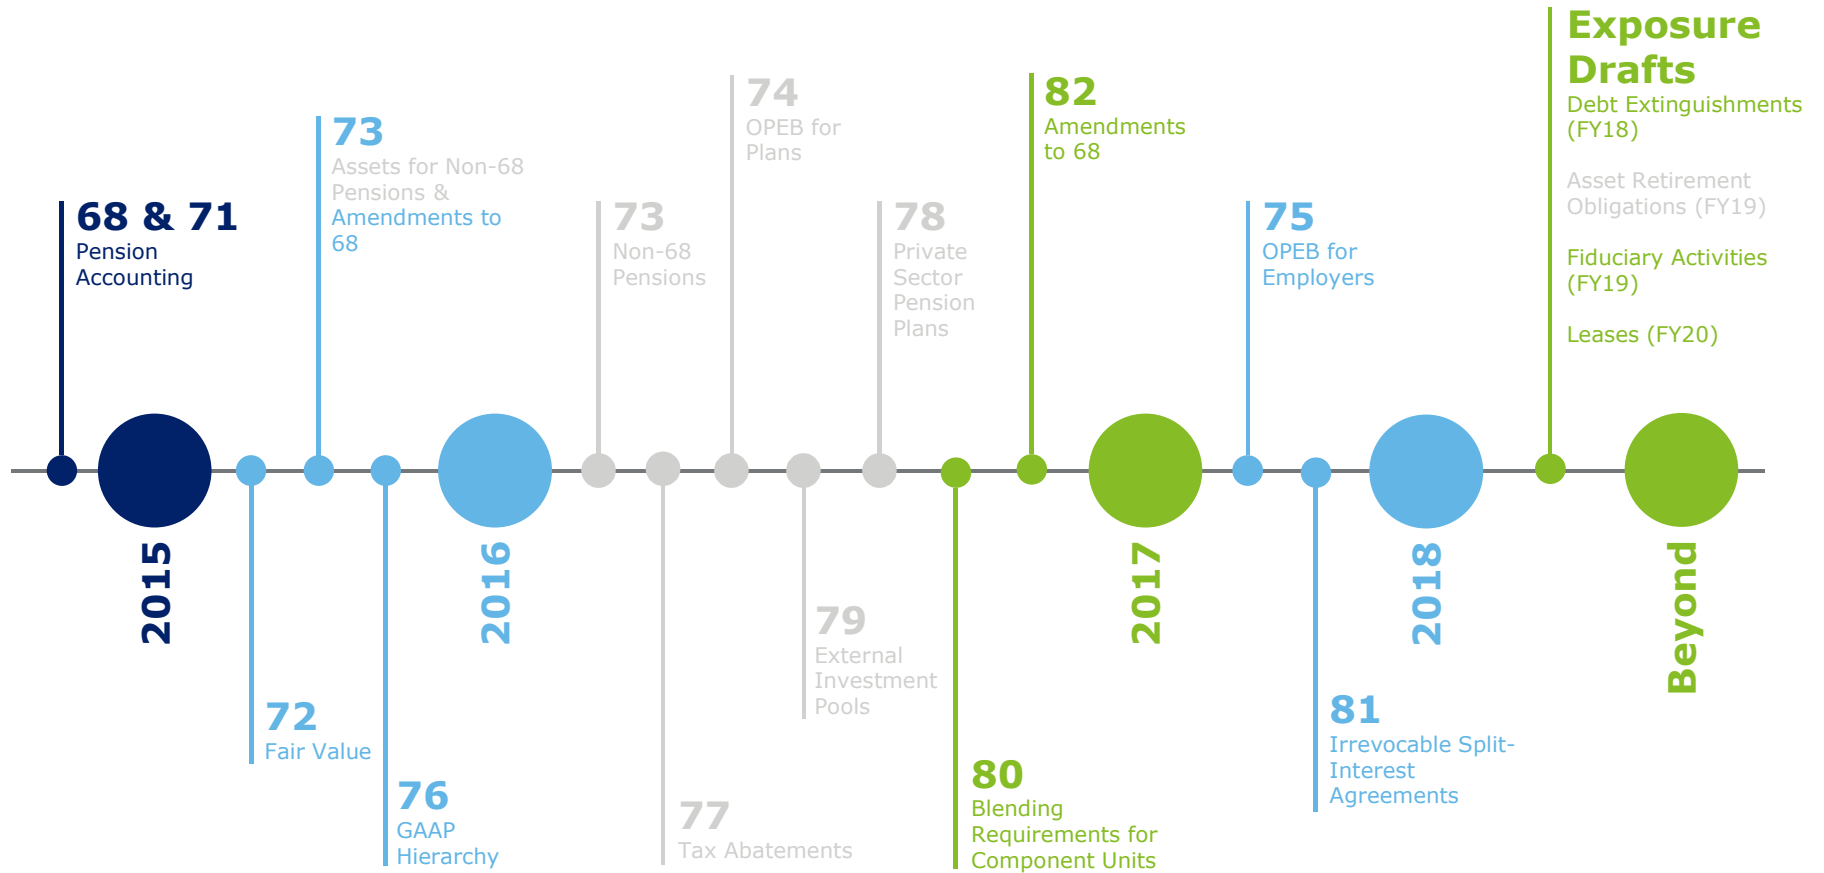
68 & 71
Pension Accounting

2015

72
Fair Value

73
Assets for Non-68 Pensions & Amendments to 68

76
GAAP Hierarchy

2016

73
Non-68 Pensions

77
Tax Abatements

74
OPEB for Plans

79
External Investment Pools

78
Private Sector Pension Plans

80
Blending Requirements for Component Units

82
Amendments to 68

2017

75
OPEB for Employers

81
Irrevocable Split-Interest Agreements

2018

Exposure Drafts
Debt Extinguishments (FY18)

Asset Retirement Obligations (FY19)

Fiduciary Activities (FY19)

Leases (FY20)

Beyond